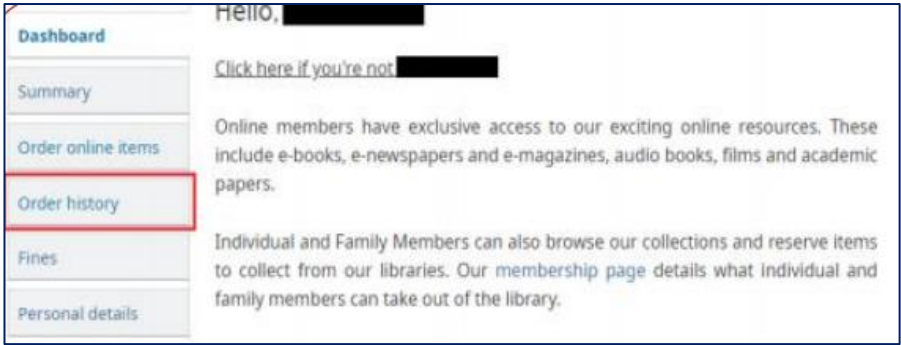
Dashboard

Summary

Order online items

Order history

Fines

Personal details

Hello, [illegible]

Click here if you're not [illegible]

Online members have exclusive access to our exciting online resources. These include e-books, e-newspapers and e-magazines, audio books, films and academic papers.

Individual and Family Members can also browse our collections and reserve items to collect from our libraries. Our membership page details what individual and family members can take out of the library.